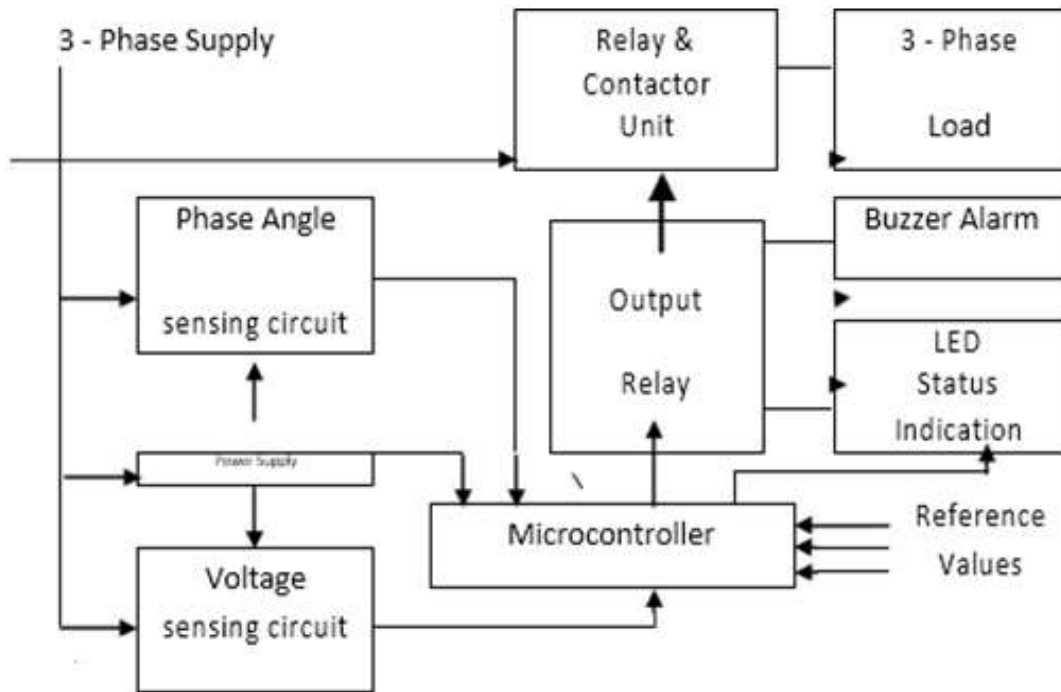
3 - Phase Supply

Relay & Contactor Unit

3 - Phase Load

Phase Angle sensing circuit

Buzzer Alarm

Output Relay

LED Status Indication

Power Supply

Microcontroller

Reference Values

Voltage sensing circuit